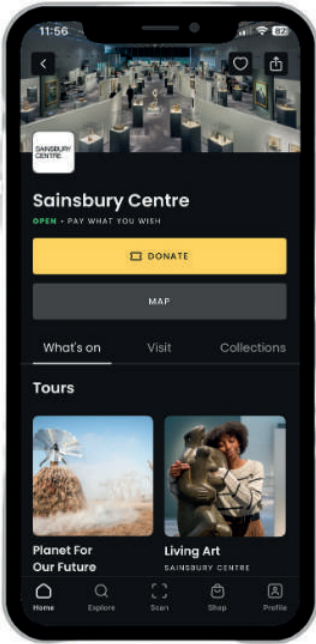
11:56

82

SAINSBURY CENTRE

Sainsbury Centre

OPEN • PAY WHAT YOU WISH

DONATE

MAP

What's on

Visit

Collections

Tours

Planet For Our Future

Living Art

SAINSBURY CENTRE

Home

Explore

Scan

Shop

Profile